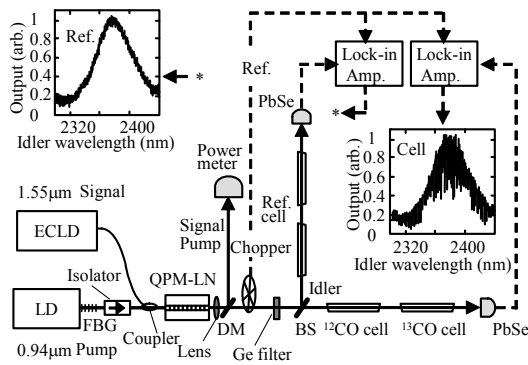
Output (arb.)
1
0.8
0.6
0.4
0.2
Ref.
*
2320 2400
Idler wavelength (nm)

Ref.
Lock-in Amp.
Lock-in Amp.
PbSe
*
Power meter
Cell
Output (arb.)
1
0.8
0.6
0.4
0.2
0
2320 2400
Idler wavelength (nm)
Ref. cell
1.55μm Signal
ECLD
Signal
Pump
Chopper
Isolator
QPM-LN
LD
FBG
Coupler
Lens
DM
Ge filter
BS
Idler
$^{12}$CO cell
$^{13}$CO cell
PbSe
0.94μm Pump